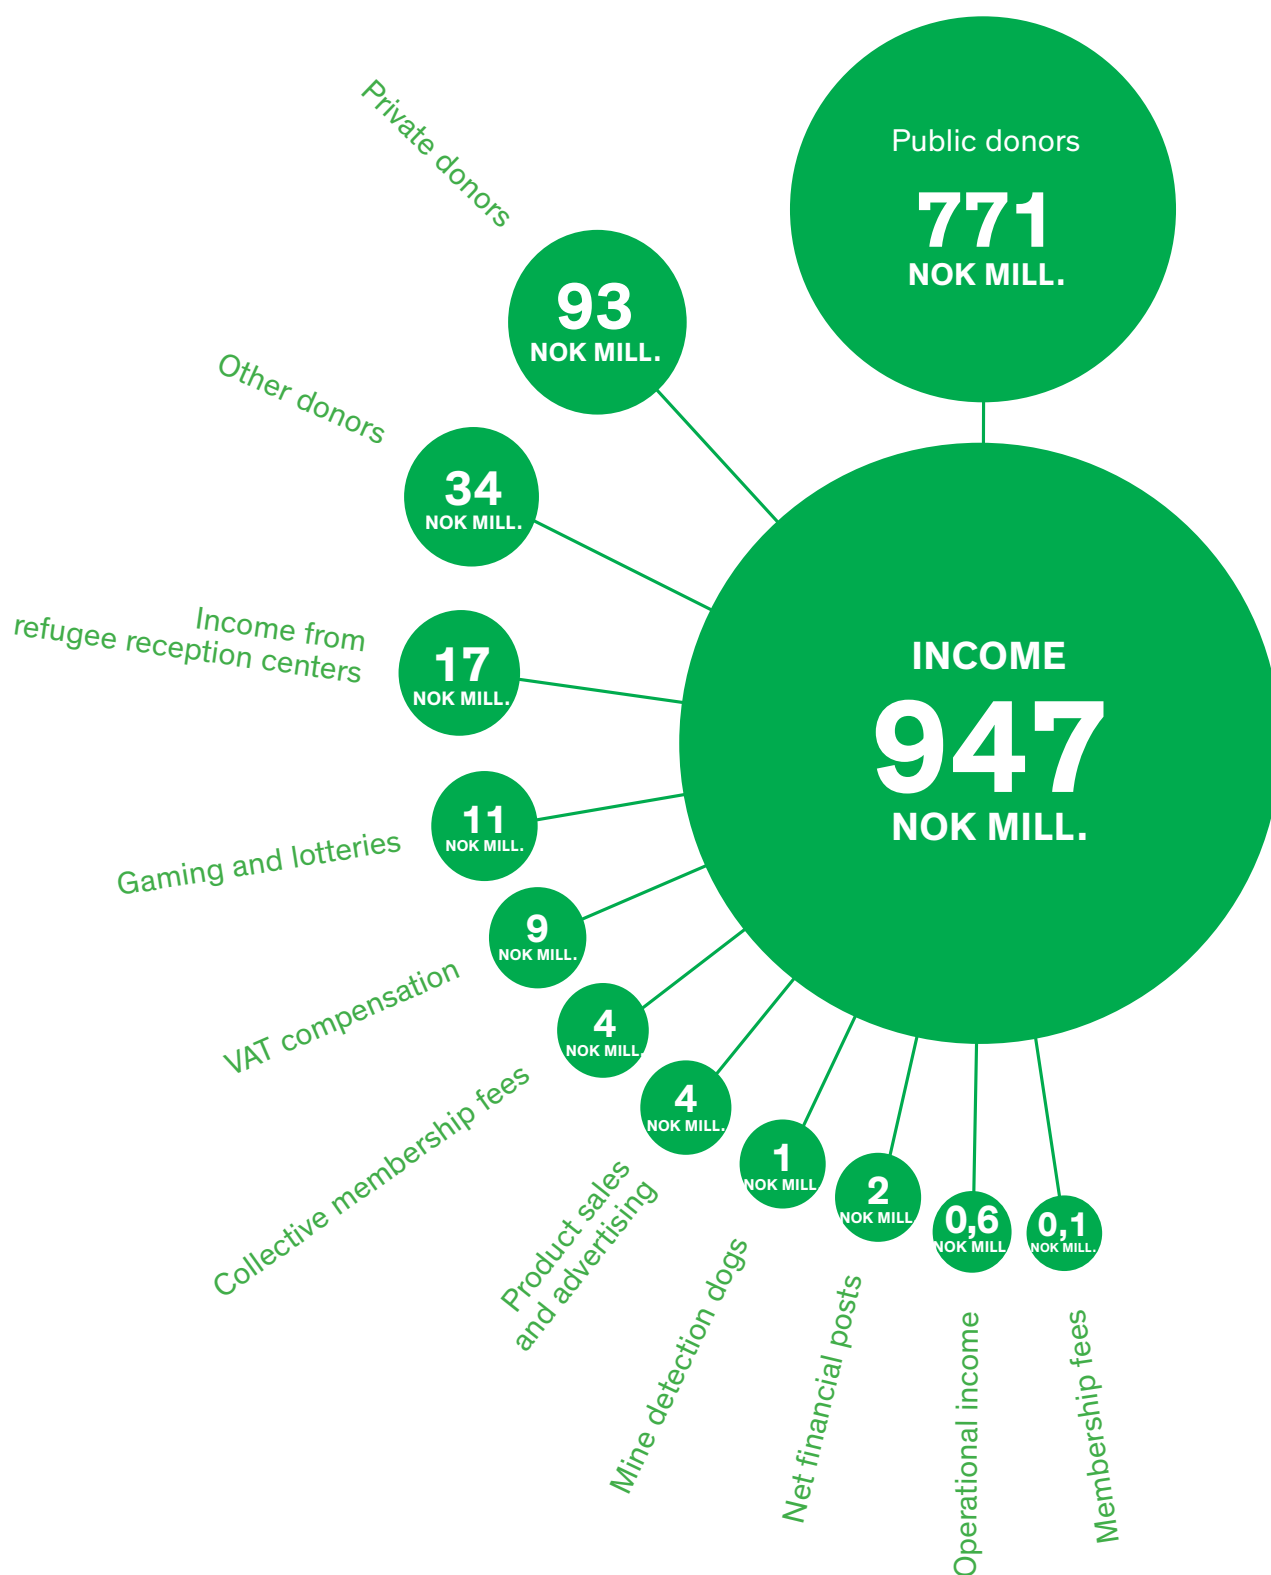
Public donors
771
NOK MILL.

Private donors
93
NOK MILL.

Other donors
34
NOK MILL.

Income from refugee reception centers
17
NOK MILL.

INCOME
947
NOK MILL.

11
NOK MILL.
Gaming and lotteries

9
NOK MILL.
VAT compensation

4
NOK MILL.
Collective membership fees

4
NOK MILL.
Product sales and advertising

1
NOK MILL
Mine detection dogs

2
NOK MILL
Net financial posts

0,6
NOK MILL
Operational income

0,1
NOK MILL.
Membership fees